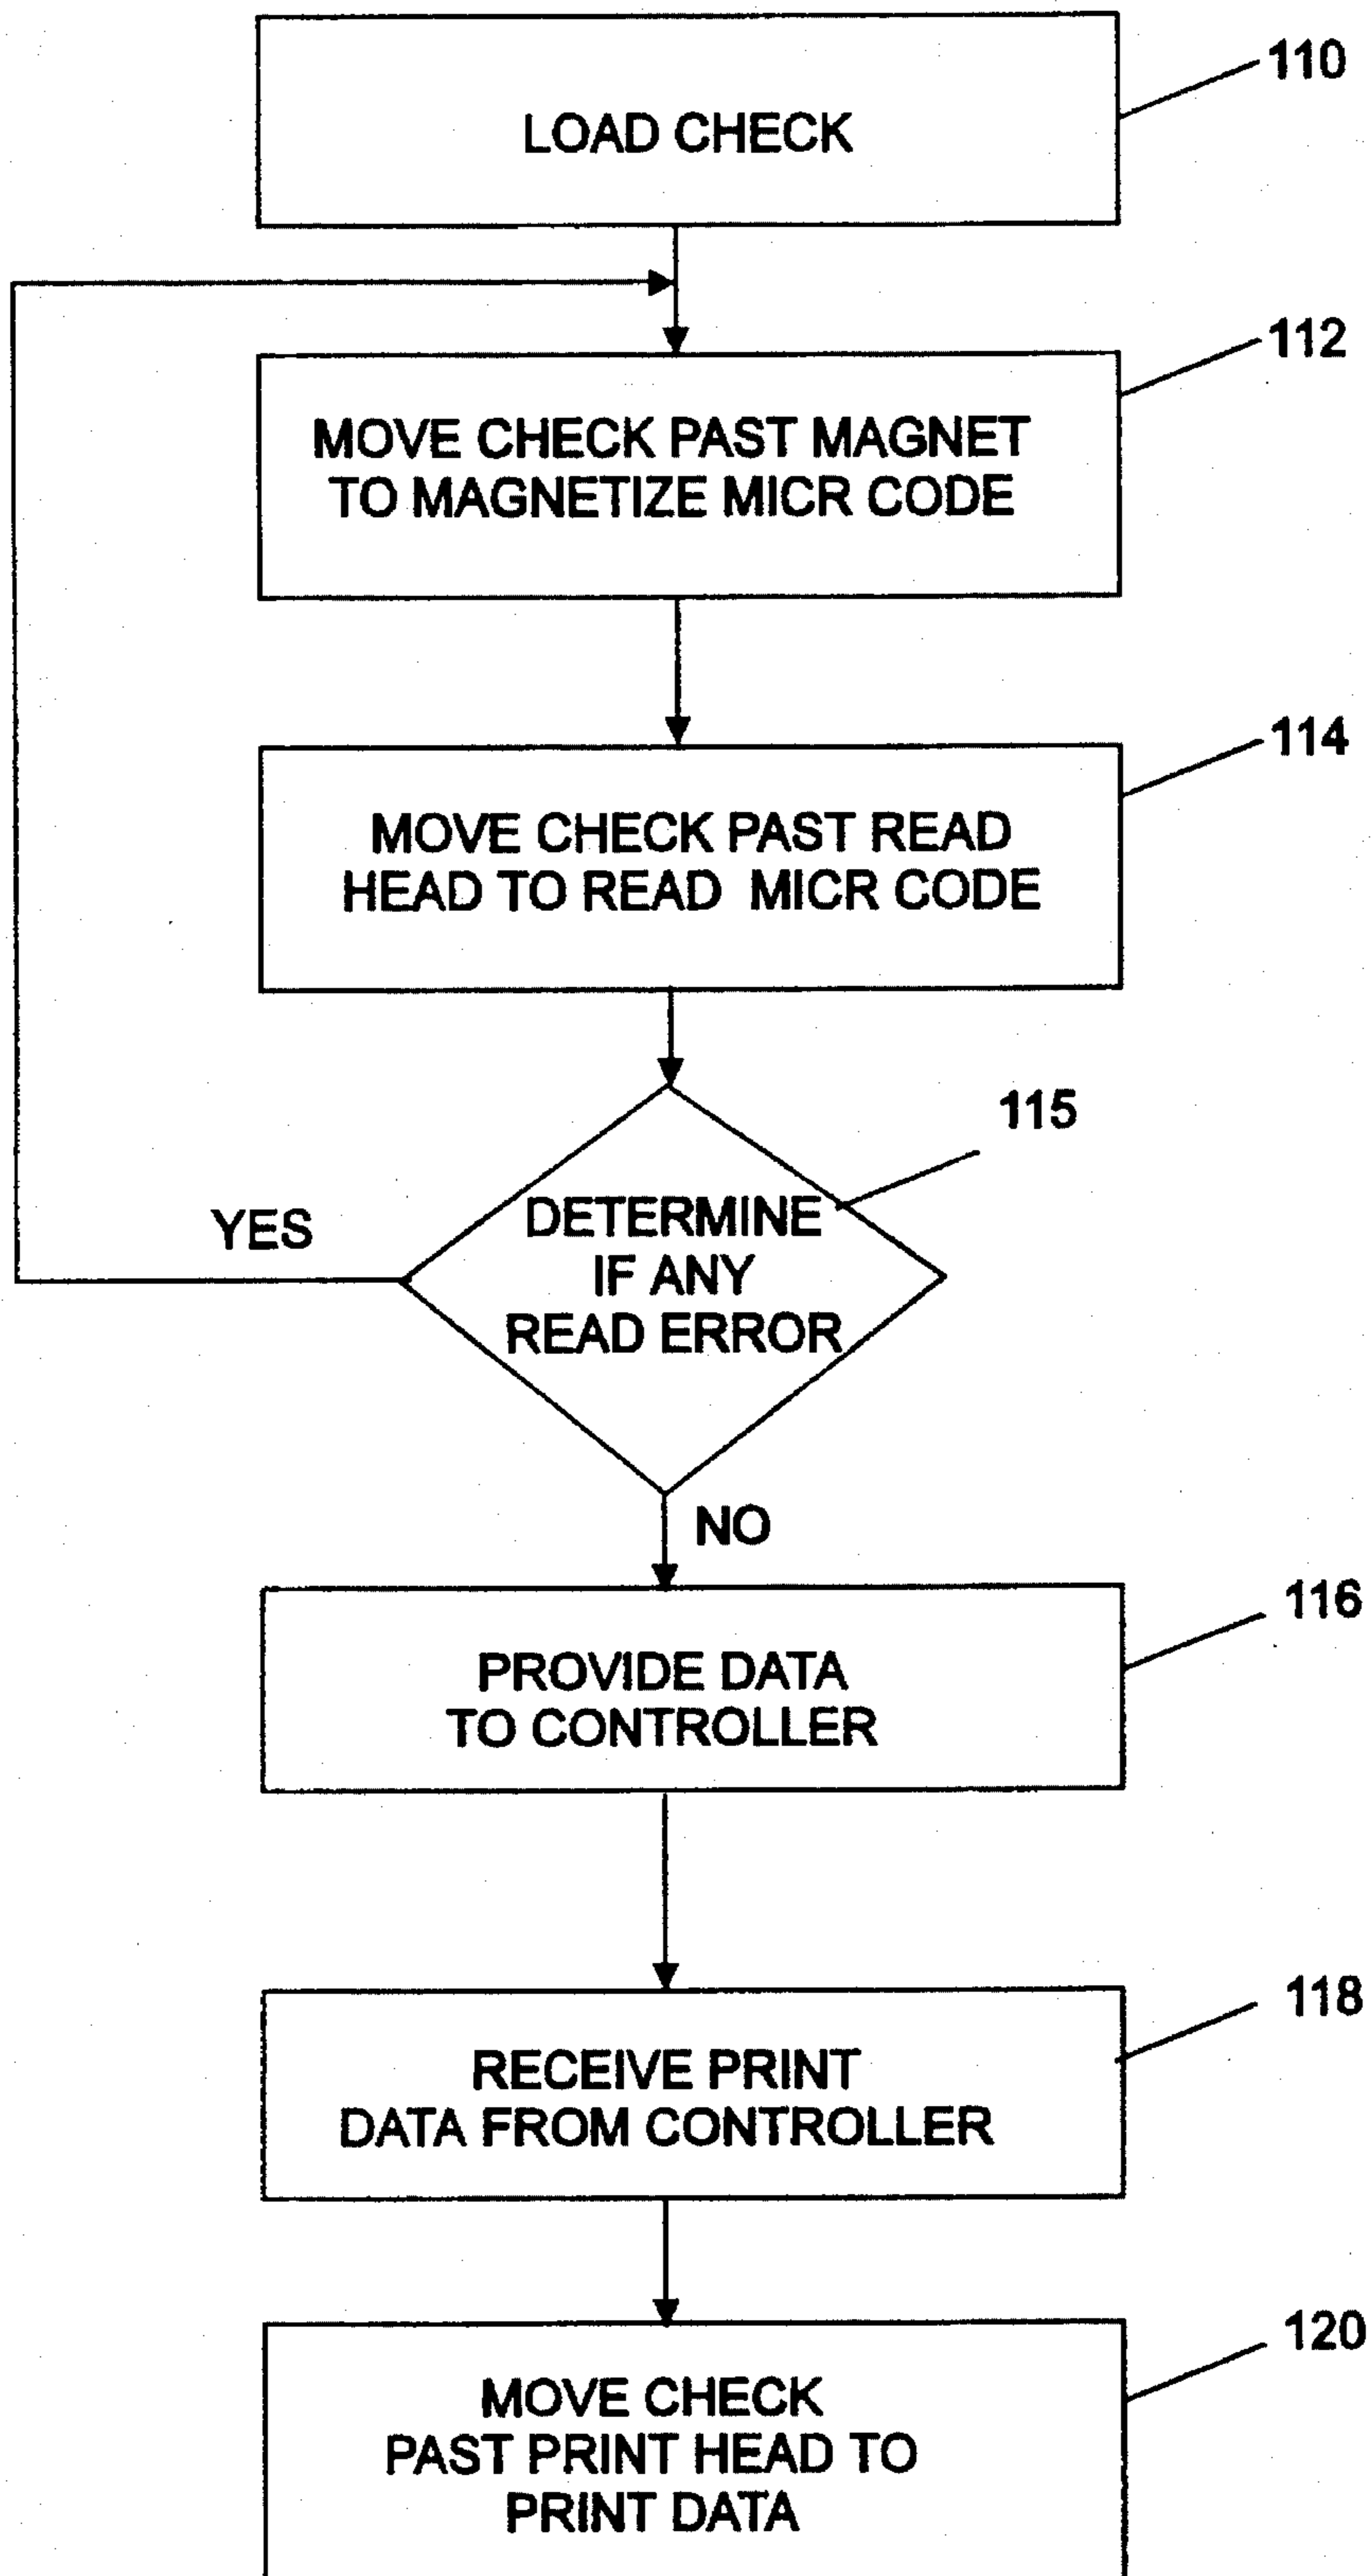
LOAD CHECK

110

MOVE CHECK PAST MAGNET TO MAGNETIZE MICR CODE

112

MOVE CHECK PAST READ HEAD TO READ MICR CODE

114

115

YES

DETERMINE IF ANY READ ERROR

NO

PROVIDE DATA TO CONTROLLER

116

RECEIVE PRINT DATA FROM CONTROLLER

118

MOVE CHECK PAST PRINT HEAD TO PRINT DATA

120